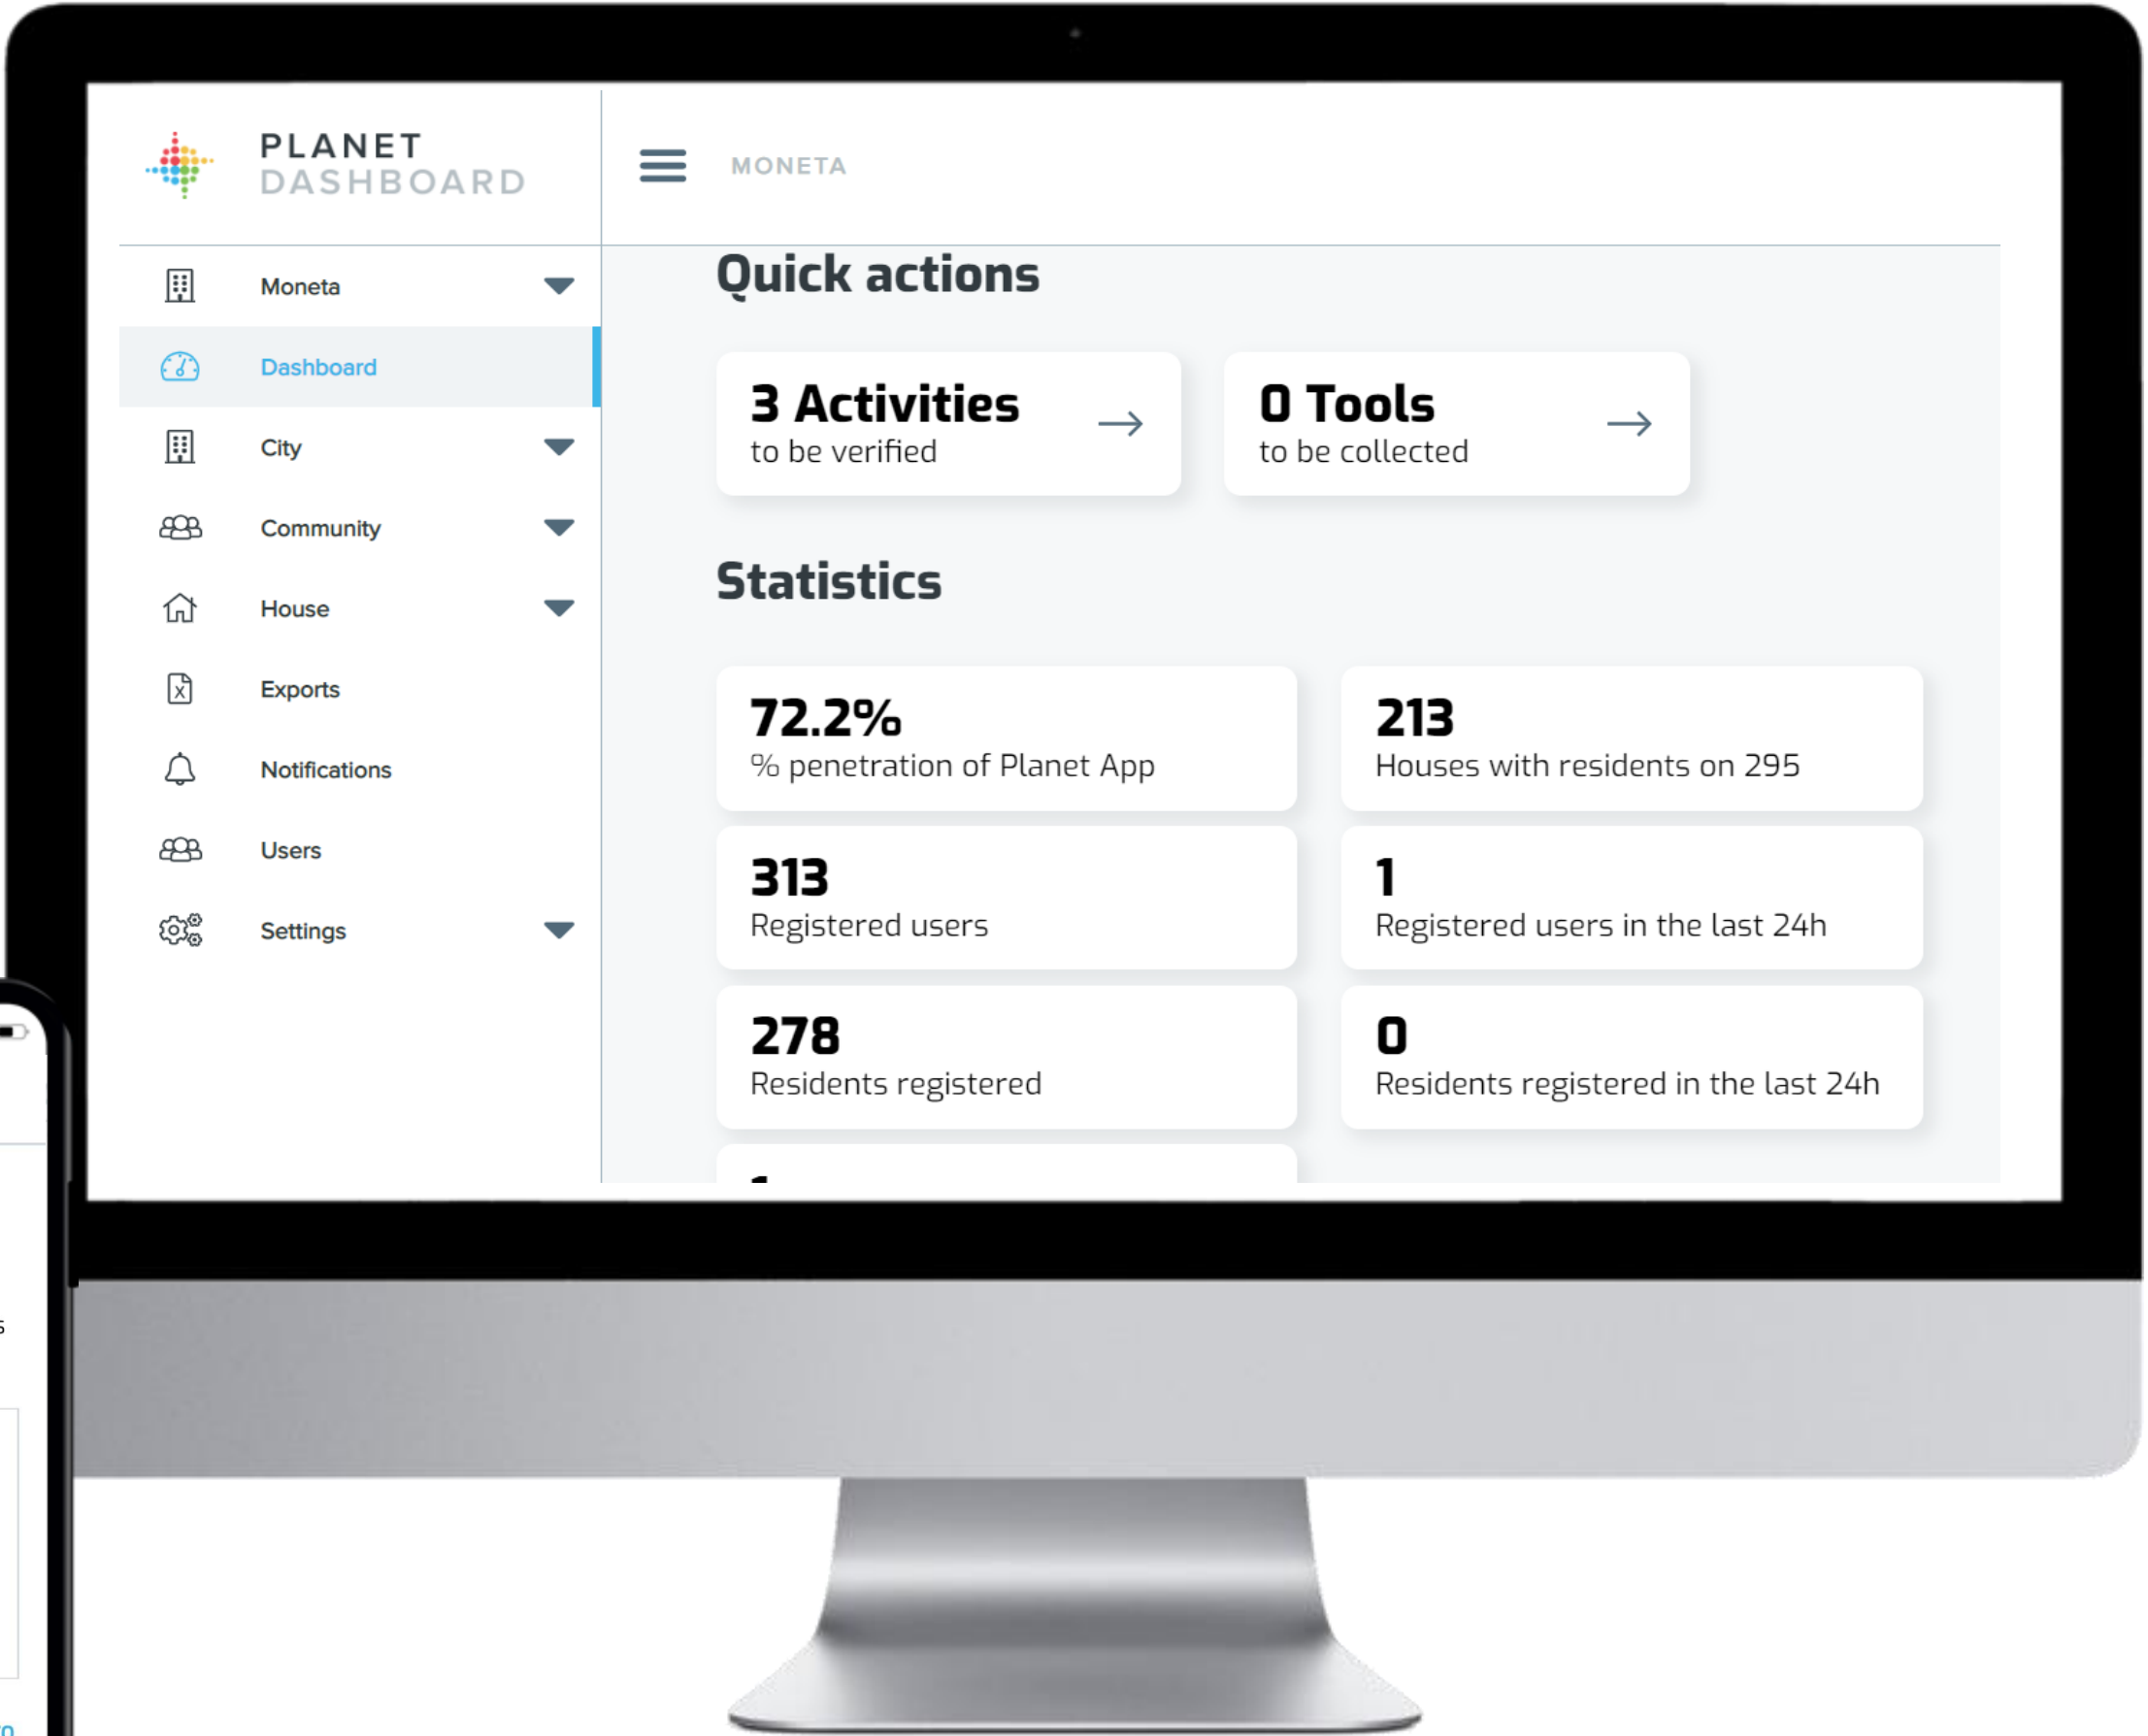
PLANET
DASHBOARD

MONETA

Moneta
Dashboard
City
Community
House
Exports
Notifications
Users
Settings

Quick actions

3 Activities
to be verified

0 Tools
to be collected

Statistics

72.2%
% penetration of Planet App

213
Houses with residents on 295

313
Registered users

1
Registered users in the last 24h

278
Residents registered

0
Residents registered in the last 24h

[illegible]